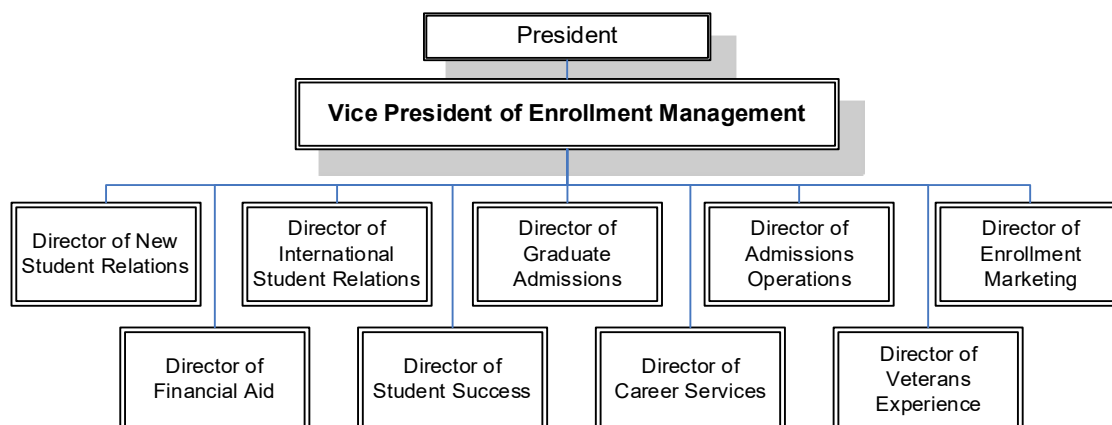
President

Vice President of Enrollment Management

Director of New Student Relations

Director of International Student Relations

Director of Graduate Admissions

Director of Admissions Operations

Director of Enrollment Marketing

Director of Financial Aid

Director of Student Success

Director of Career Services

Director of Veterans Experience